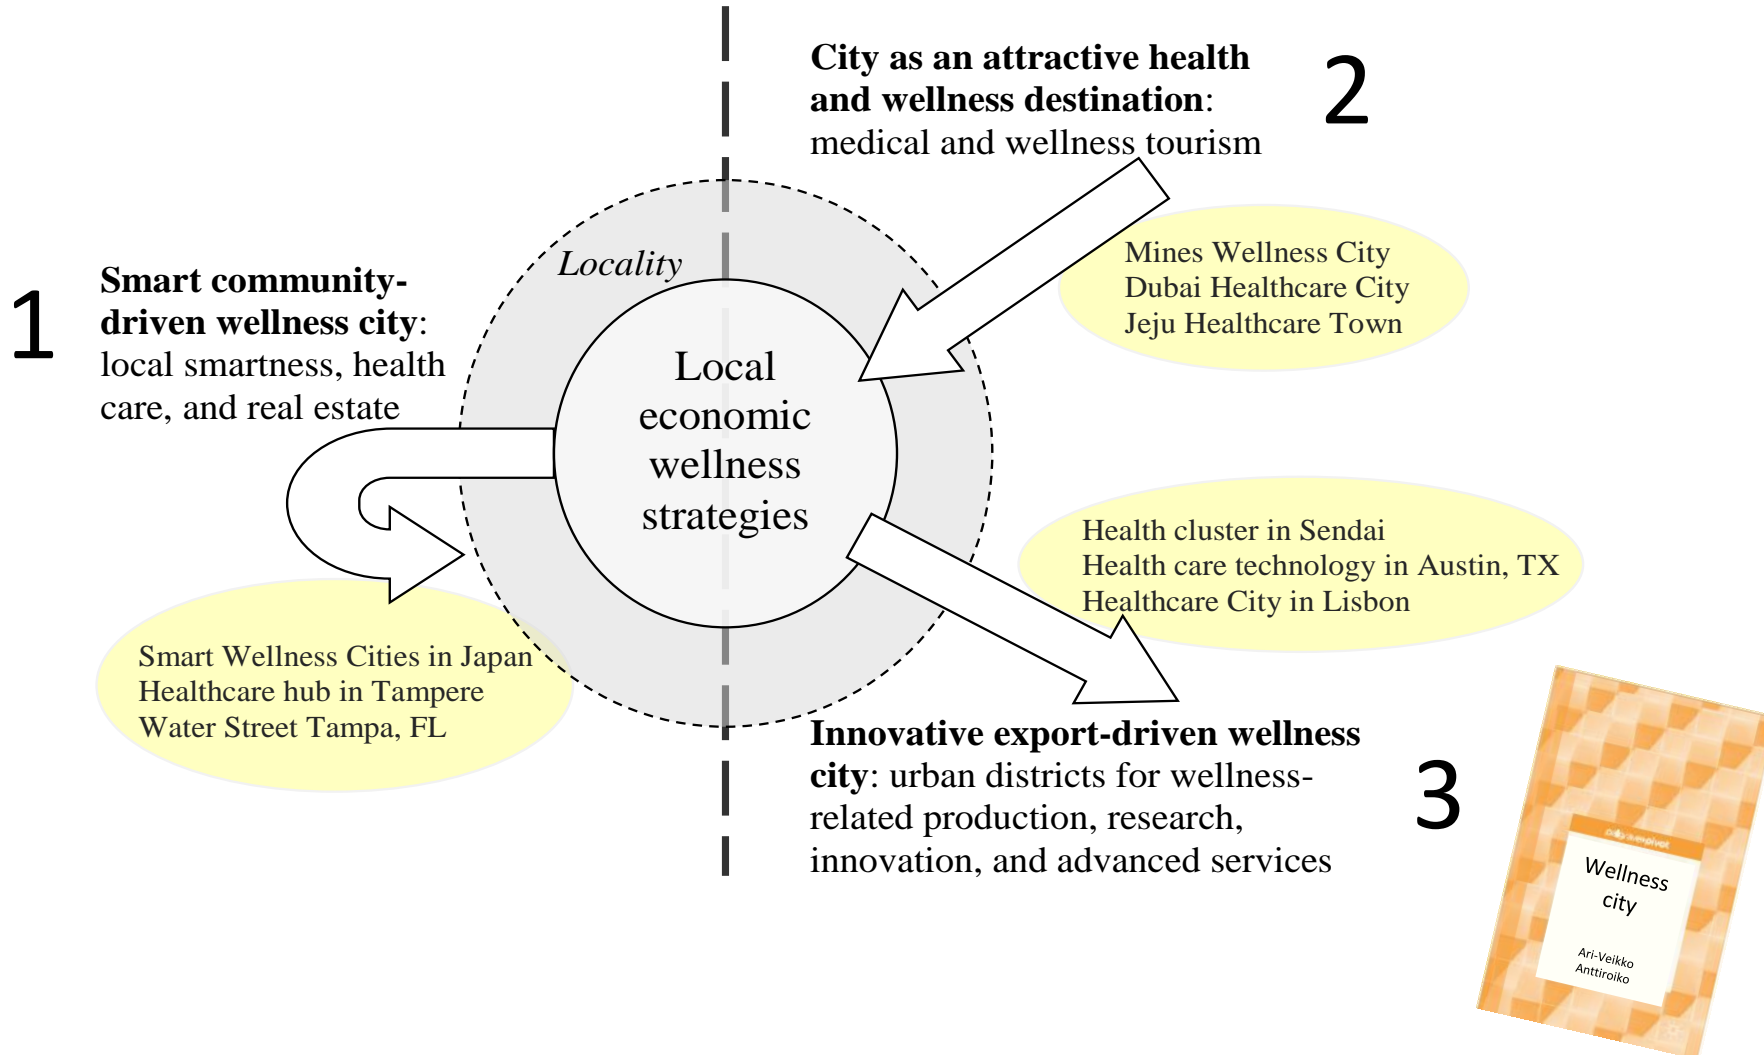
City as an attractive health and wellness destination: medical and wellness tourism

2

Locality

1

Smart community-driven wellness city: local smartness, health care, and real estate

Local economic wellness strategies

Mines Wellness City
Dubai Healthcare City
Jeju Healthcare Town

Health cluster in Sendai
Health care technology in Austin, TX
Healthcare City in Lisbon

Smart Wellness Cities in Japan
Healthcare hub in Tampere
Water Street Tampa, FL

Innovative export-driven wellness city: urban districts for wellness-related production, research, innovation, and advanced services

3

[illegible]

Wellness city

Ari-Veikko Anttiroiko